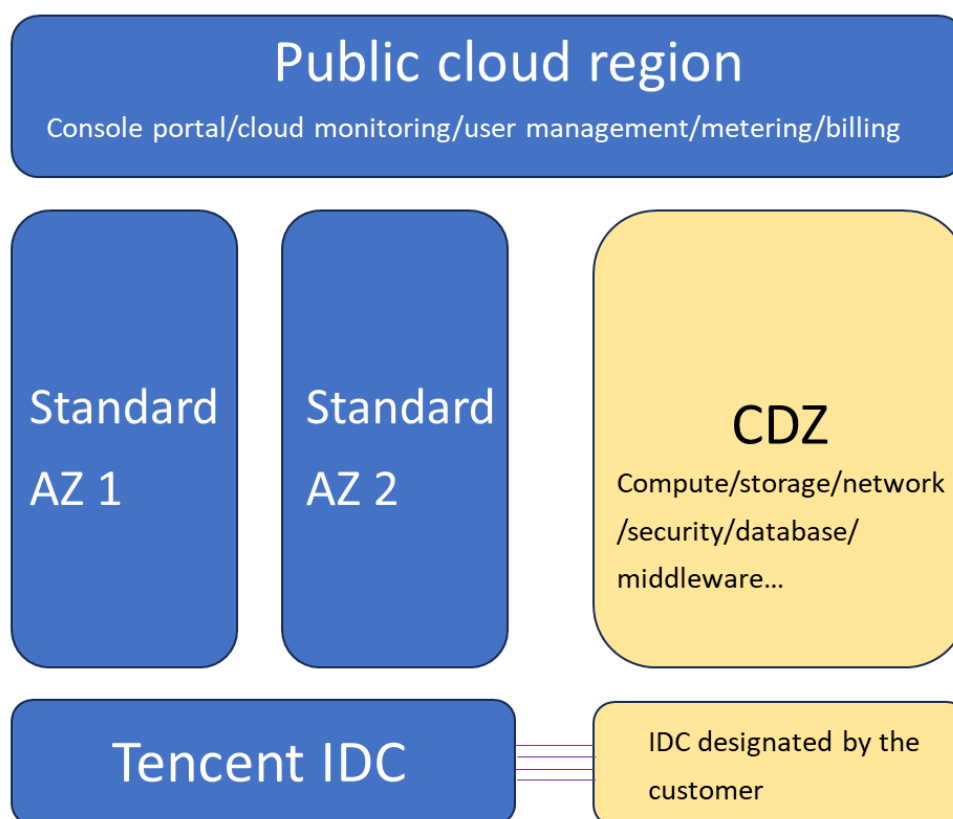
Public cloud region

Console portal/cloud monitoring/user management/metering/billing

Standard AZ 1

Standard AZ 2

CDZ

Compute/storage/network /security/database/ middleware...

Tencent IDC

IDC designated by the customer